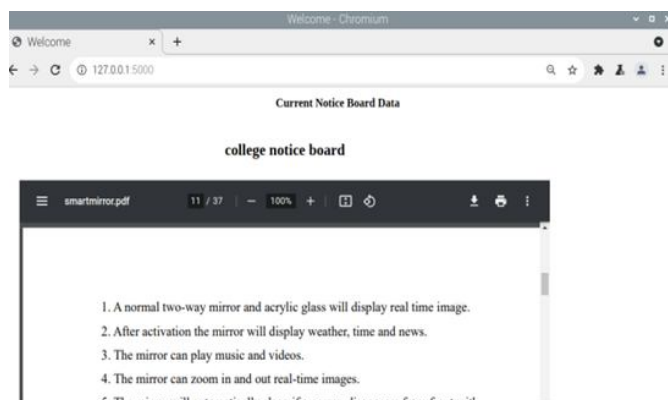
Welcome - Chromium

Welcome ×  +

127.0.0.1:5000

Current Notice Board Data

college notice board

smartmirror.pdf  11 / 37  |  —  100%  +

1. A normal two-way mirror and acrylic glass will display real time image.

2. After activation the mirror will display weather, time and news.

3. The mirror can play music and videos.

4. The mirror can zoom in and out real-time images.

5. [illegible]